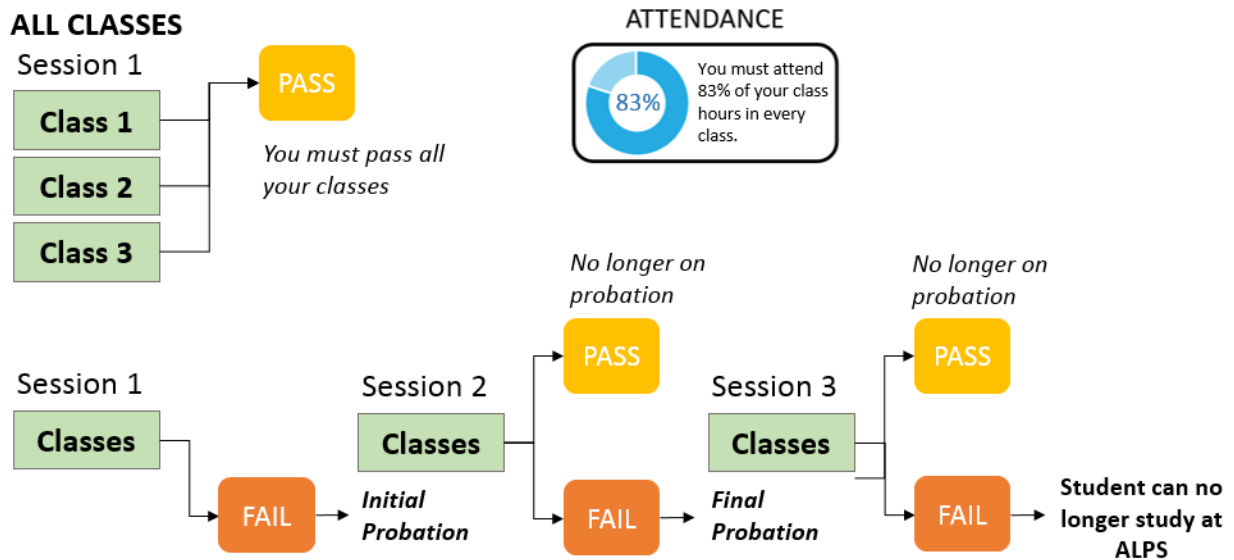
ALL CLASSES

Session 1

Class 1

Class 2

Class 3

PASS

You must pass all your classes

ATTENDANCE

83%

You must attend 83% of your class hours in every class.

Session 1

Classes

FAIL

Initial Probation

Session 2

Classes

No longer on probation

PASS

FAIL

Final Probation

Session 3

Classes

No longer on probation

PASS

FAIL

Student can no longer study at ALPS